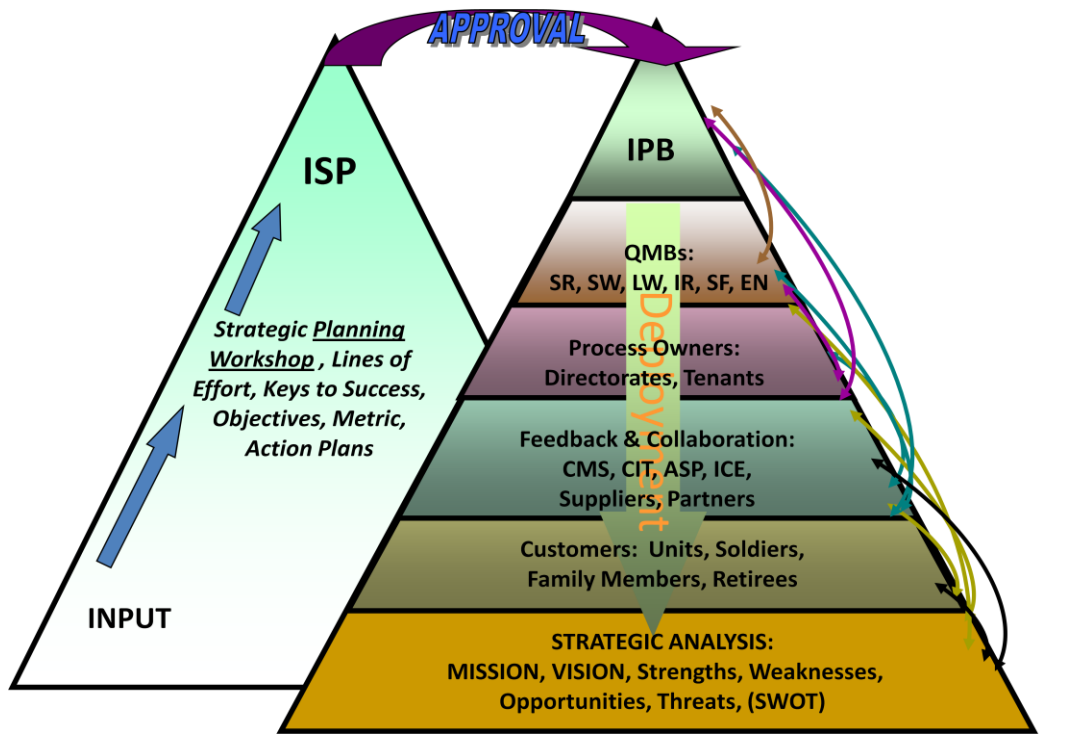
APPROVAL

ISP

Strategic Planning Workshop , Lines of Effort, Keys to Success, Objectives, Metric, Action Plans

INPUT

IPB

QMBs: SR, SW, LW, IR, SF, EN

Deployment

Process Owners: Directorates, Tenants

Feedback & Collaboration: CMS, CIT, ASP, ICE, Suppliers, Partners

Customers: Units, Soldiers, Family Members, Retirees

STRATEGIC ANALYSIS: MISSION, VISION, Strengths, Weaknesses, Opportunities, Threats, (SWOT)